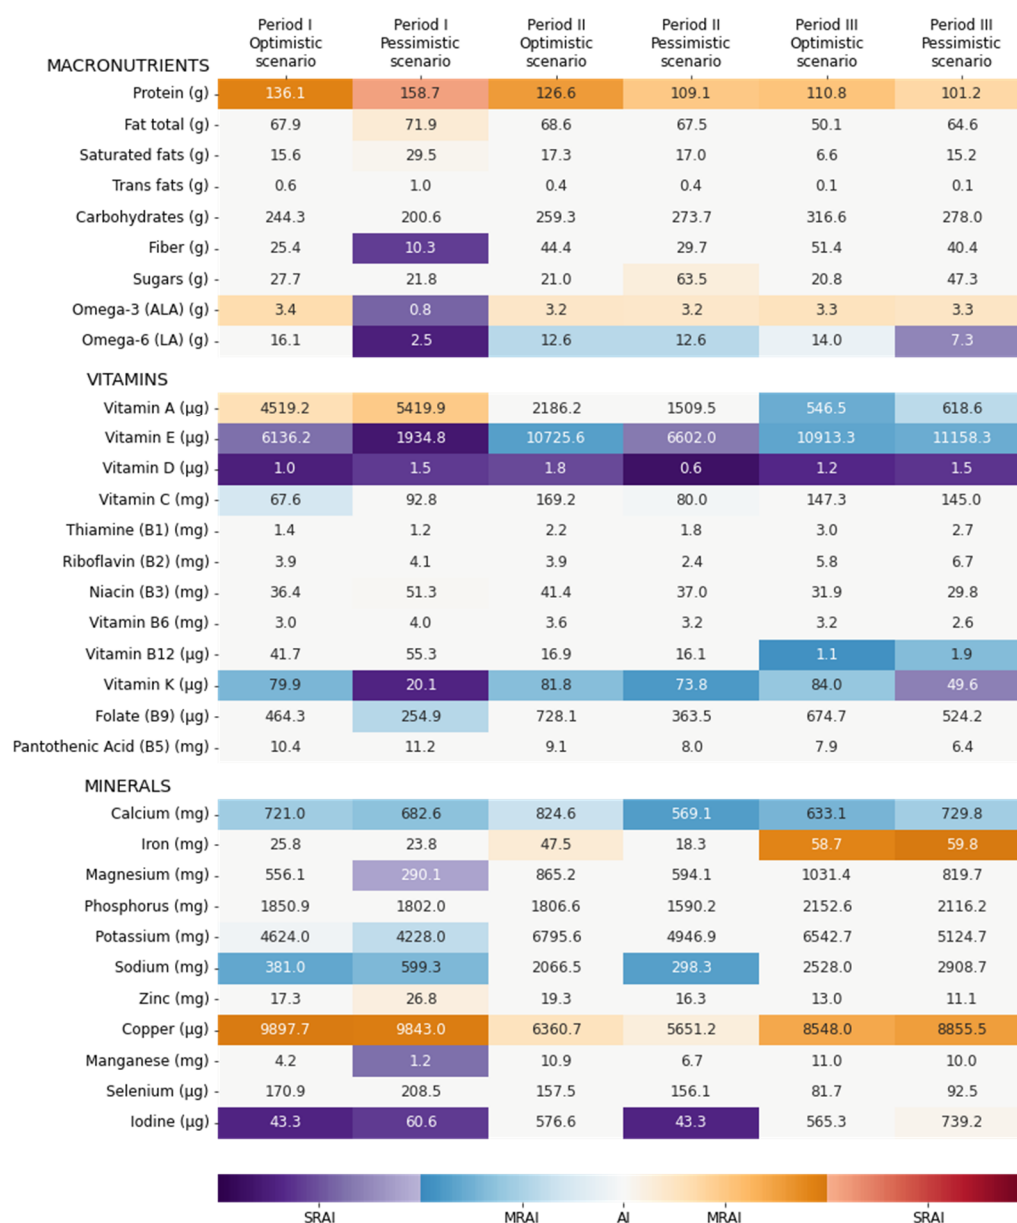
| | Period I Optimistic scenario | Period I Pessimistic scenario | Period II Optimistic scenario | Period II Pessimistic scenario | Period III Optimistic scenario | Period III Pessimistic scenario |
|---|---|---|---|---|---|---|
| MACRONUTRIENTS | | | | | | |
| Protein (g) | 136.1 | 158.7 | 126.6 | 109.1 | 110.8 | 101.2 |
| Fat total (g) | 67.9 | 71.9 | 68.6 | 67.5 | 50.1 | 64.6 |
| Saturated fats (g) | 15.6 | 29.5 | 17.3 | 17.0 | 6.6 | 15.2 |
| Trans fats (g) | 0.6 | 1.0 | 0.4 | 0.4 | 0.1 | 0.1 |
| Carbohydrates (g) | 244.3 | 200.6 | 259.3 | 273.7 | 316.6 | 278.0 |
| Fiber (g) | 25.4 | 10.3 | 44.4 | 29.7 | 51.4 | 40.4 |
| Sugars (g) | 27.7 | 21.8 | 21.0 | 63.5 | 20.8 | 47.3 |
| Omega-3 (ALA) (g) | 3.4 | 0.8 | 3.2 | 3.2 | 3.3 | 3.3 |
| Omega-6 (LA) (g) | 16.1 | 2.5 | 12.6 | 12.6 | 14.0 | 7.3 |
| VITAMINS | | | | | | |
| Vitamin A (µg) | 4519.2 | 5419.9 | 2186.2 | 1509.5 | 546.5 | 618.6 |
| Vitamin E (µg) | 6136.2 | 1934.8 | 10725.6 | 6602.0 | 10913.3 | 11158.3 |
| Vitamin D (µg) | 1.0 | 1.5 | 1.8 | 0.6 | 1.2 | 1.5 |
| Vitamin C (mg) | 67.6 | 92.8 | 169.2 | 80.0 | 147.3 | 145.0 |
| Thiamine (B1) (mg) | 1.4 | 1.2 | 2.2 | 1.8 | 3.0 | 2.7 |
| Riboflavin (B2) (mg) | 3.9 | 4.1 | 3.9 | 2.4 | 5.8 | 6.7 |
| Niacin (B3) (mg) | 36.4 | 51.3 | 41.4 | 37.0 | 31.9 | 29.8 |
| Vitamin B6 (mg) | 3.0 | 4.0 | 3.6 | 3.2 | 3.2 | 2.6 |
| Vitamin B12 (µg) | 41.7 | 55.3 | 16.9 | 16.1 | 1.1 | 1.9 |
| Vitamin K (µg) | 79.9 | 20.1 | 81.8 | 73.8 | 84.0 | 49.6 |
| Folate (B9) (µg) | 464.3 | 254.9 | 728.1 | 363.5 | 674.7 | 524.2 |
| Pantothenic Acid (B5) (mg) | 10.4 | 11.2 | 9.1 | 8.0 | 7.9 | 6.4 |
| MINERALS | | | | | | |
| Calcium (mg) | 721.0 | 682.6 | 824.6 | 569.1 | 633.1 | 729.8 |
| Iron (mg) | 25.8 | 23.8 | 47.5 | 18.3 | 58.7 | 59.8 |
| Magnesium (mg) | 556.1 | 290.1 | 865.2 | 594.1 | 1031.4 | 819.7 |
| Phosphorus (mg) | 1850.9 | 1802.0 | 1806.6 | 1590.2 | 2152.6 | 2116.2 |
| Potassium (mg) | 4624.0 | 4228.0 | 6795.6 | 4946.9 | 6542.7 | 5124.7 |
| Sodium (mg) | 381.0 | 599.3 | 2066.5 | 298.3 | 2528.0 | 2908.7 |
| Zinc (mg) | 17.3 | 26.8 | 19.3 | 16.3 | 13.0 | 11.1 |
| Copper (µg) | 9897.7 | 9843.0 | 6360.7 | 5651.2 | 8548.0 | 8855.5 |
| Manganese (mg) | 4.2 | 1.2 | 10.9 | 6.7 | 11.0 | 10.0 |
| Selenium (µg) | 170.9 | 208.5 | 157.5 | 156.1 | 81.7 | 92.5 |
| Iodine (µg) | 43.3 | 60.6 | 576.6 | 43.3 | 565.3 | 739.2 |

SRAI MRAI AI MRAI SRAI